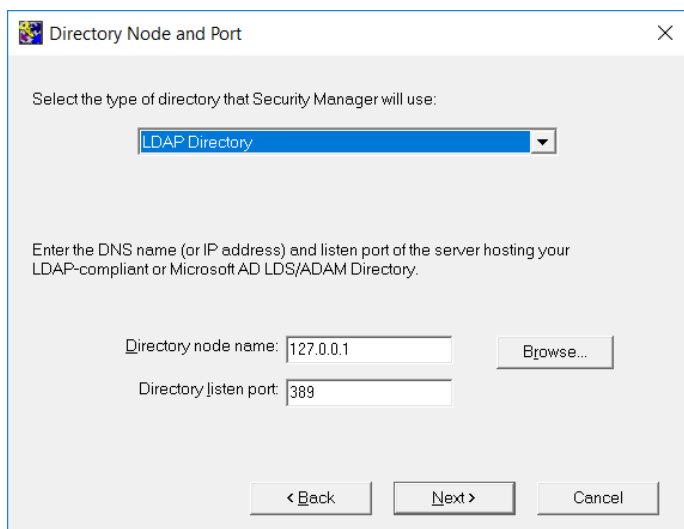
Directory Node and Port

×

Select the type of directory that Security Manager will use:

LDAP Directory

Enter the DNS name (or IP address) and listen port of the server hosting your LDAP-compliant or Microsoft AD LDS/ADAM Directory.

Directory node name: 127.0.0.1

Browse...

Directory listen port: 389

< Back

Next >

Cancel